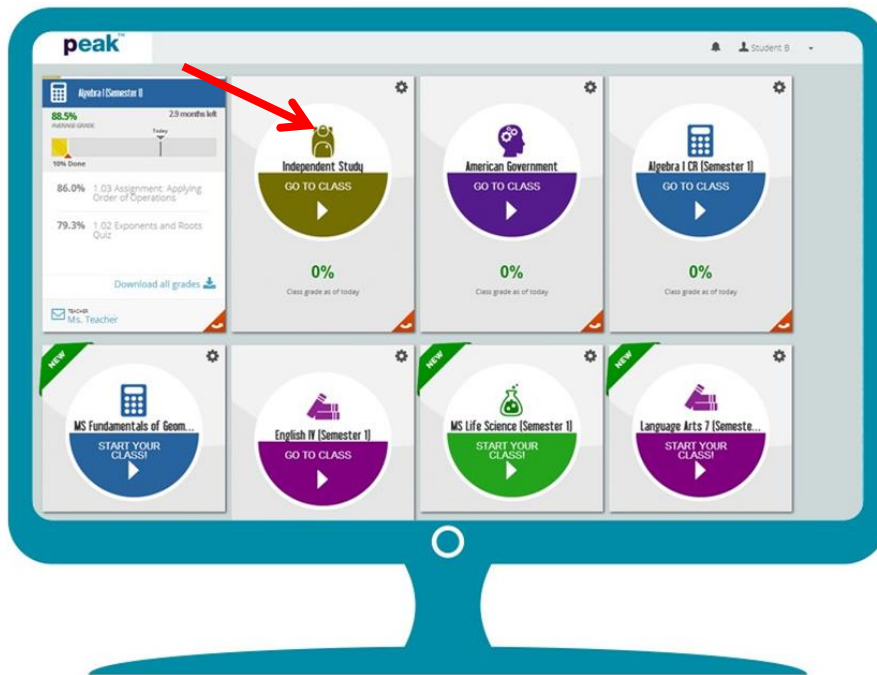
peak

Student B

Algebra I (Semester 1)

88.5%
AVERAGE GRADE

2.9 months left

Today

10% Done

86.0% 1.03 Assignment: Applying Order of Operations

79.3% 1.02 Exponents and Roots Quiz

Download all grades

TEACHER
Ms. Teacher

Independent Study
GO TO CLASS

0%
Class grade as of today

American Government
GO TO CLASS

0%
Class grade as of today

Algebra I CR (Semester 1)
GO TO CLASS

0%
Class grade as of today

NEW
MS Fundamentals of Geom...
START YOUR CLASS!

English IV (Semester 1)
GO TO CLASS

NEW
MS Life Science (Semester 1)
START YOUR CLASS!

NEW
Language Arts 7 (Semeste...
START YOUR CLASS!